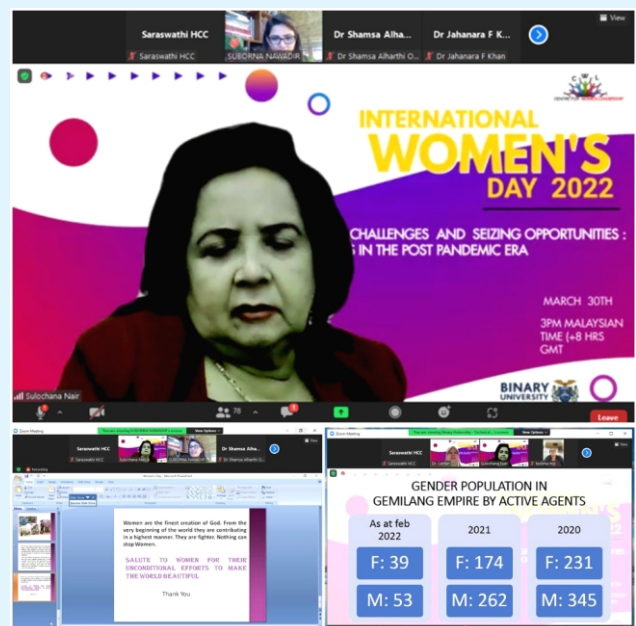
Saraswathi HCC
Saraswathi HCC
SUBORNA NAWADIR
Dr Shamsa Alha...
Dr Shamsa Alharthi O...
Dr Jahanara F K...
Dr Jahanara F Khan
View

CWL

INTERNATIONAL WOMEN'S DAY 2022

CHALLENGES AND SEIZING OPPORTUNITIES : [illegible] IN THE POST PANDEMIC ERA

MARCH 30TH

3PM MALAYSIAN TIME (+8 HRS GMT

BINARY UNIVERSITY

Sulochana Nair

78

Leave

Zoom Meeting
Saraswathi HCC
Dr Shamsa Alha...
View Options

Women are the finest creation of God. From the very beginning of the world they are contributing in a highest manner. They are fighters. Nothing can stop Women.

SALUTE TO WOMEN FOR THEIR UNCONDITIONAL EFFORTS TO MAKE THE WORLD BEAUTIFUL

Thank You

Zoom Meeting
Saraswathi HCC
View Options

GENDER POPULATION IN GEMILANG EMPIRE BY ACTIVE AGENTS

| As at feb 2022 | 2021 | 2020 |
|---|---|---|
| F: 39 | F: 174 | F: 231 |
| M: 53 | M: 262 | M: 345 |